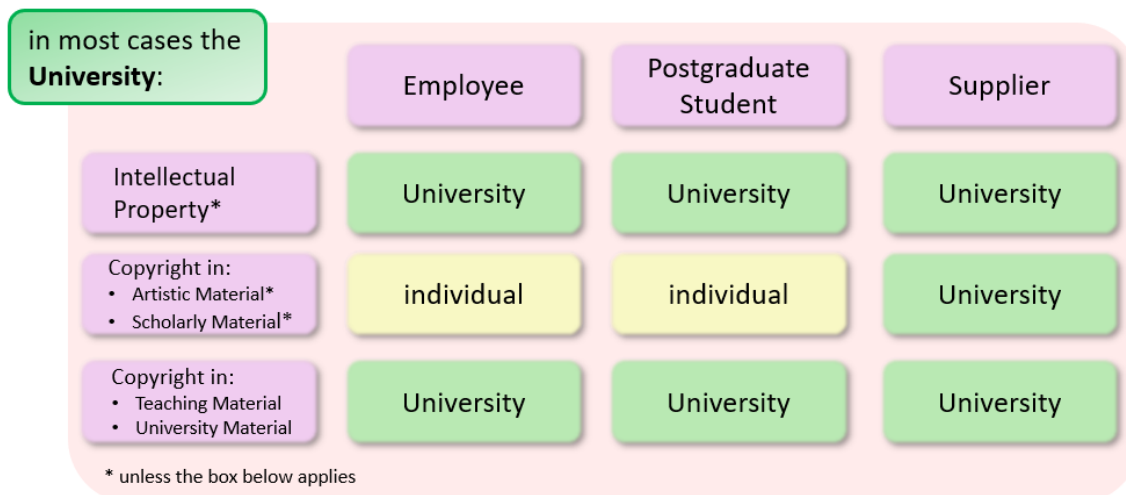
in most cases the **University**:

| | Employee | Postgraduate Student | Supplier |
|---|---|---|---|
| Intellectual Property* | University | University | University |
| Copyright in: • Artistic Material* • Scholarly Material* | individual | individual | University |
| Copyright in: • Teaching Material • University Material | University | University | University |

* unless the box below applies